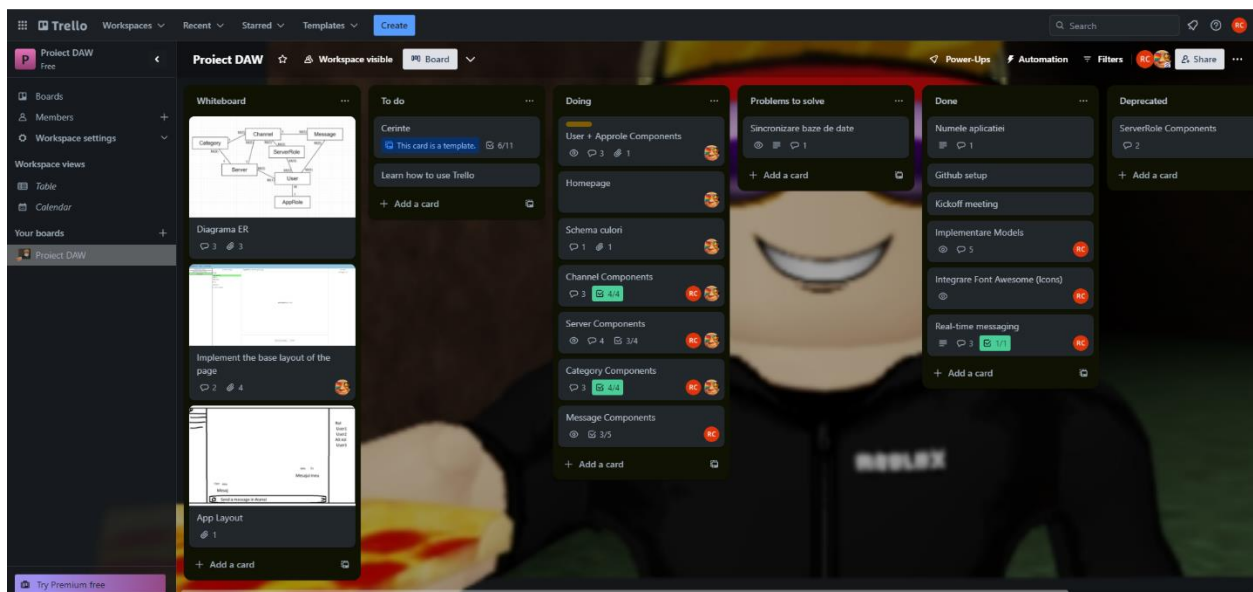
Trello Workspaces Recent Starred Templates Create

Search

RC

P Proiect DAW Free

Boards
Members
Workspace settings

Workspace views
Table
Calendar

Your boards
Proiect DAW

Try Premium free

Proiect DAW Workspace visible Board

Power-Ups Automation Filters RC Share

Whiteboard

Category Channel Message ServerRole Server User AppRole

Diagrama ER
3 3

Implement the base layout of the page
2 4

App Layout
1

+ Add a card

To do

Cerinte
This card is a template. 6/11

Learn how to use Trello

+ Add a card

Doing

User + Approle Components
3 1

Homepage

Schema culori
1 1

Channel Components
3 4/4 RC

Server Components
4 3/4 RC

Category Components
3 4/4 RC

Message Components
3/5 RC

+ Add a card

Problems to solve

Sincronizare baze de date
1

+ Add a card

Done

Numele aplicatiei
1

Github setup

Kickoff meeting

Implementare Models
5 RC

Integrare Font Awesome (Icons)
RC

Real-time messaging
3 1/1 RC

+ Add a card

Deprecated

ServerRole Components
2

+ Add a card

ROBLOX